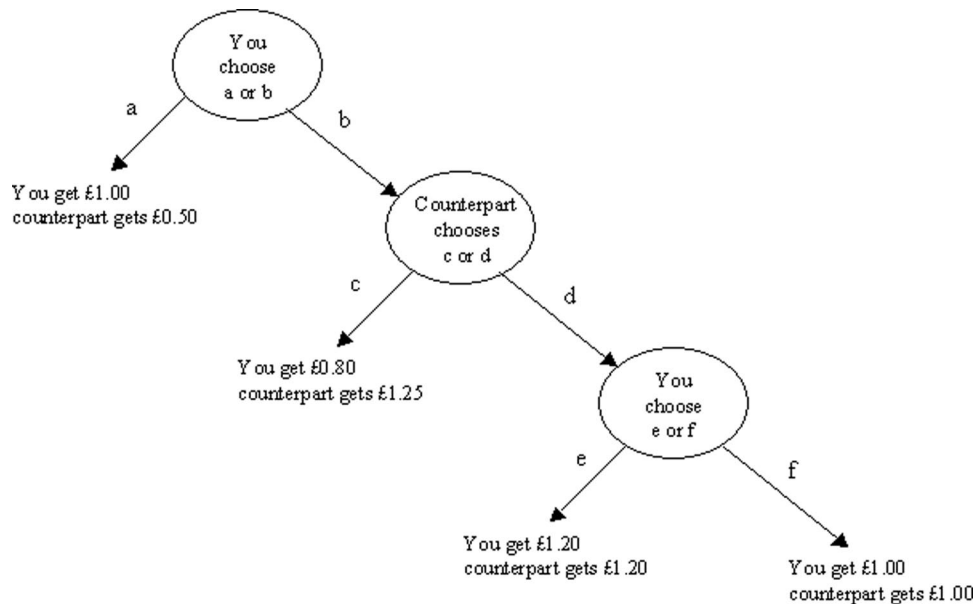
You choose a or b

a

b

You get £1.00
counterpart gets £0.50

Counterpart chooses c or d

c

d

You get £0.80
counterpart gets £1.25

You choose e or f

e

f

You get £1.20
counterpart gets £1.20

You get £1.00
counterpart gets £1.00